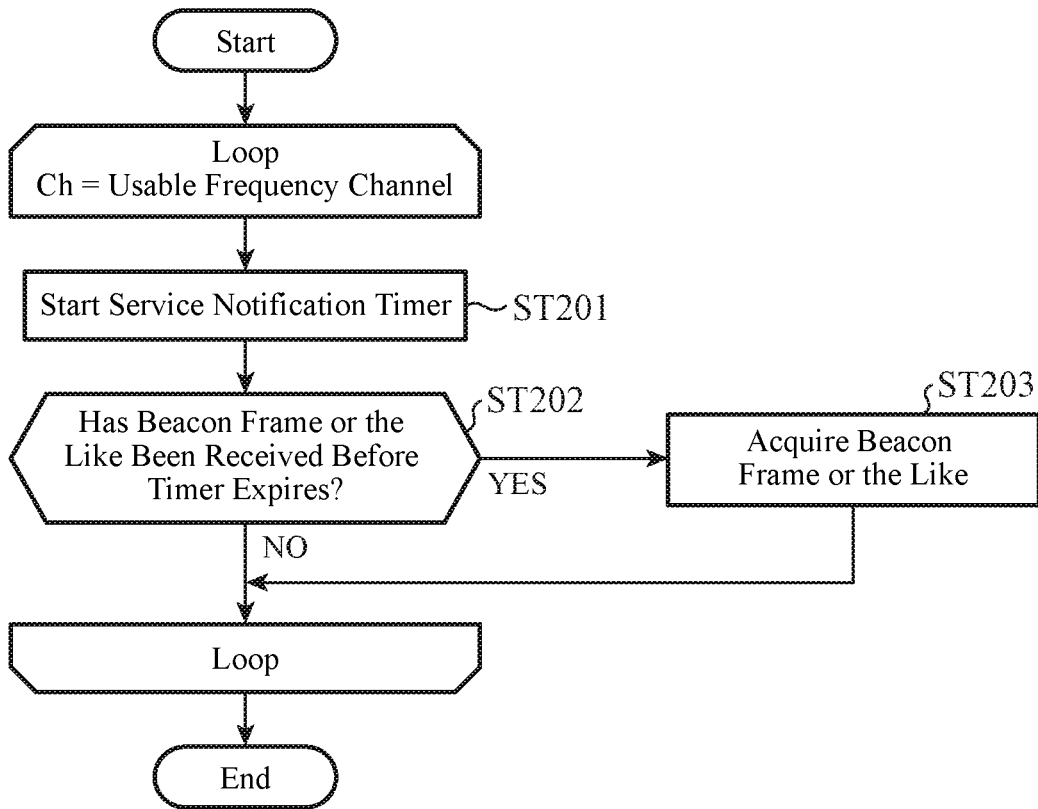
Start

Loop
Ch = Usable Frequency Channel

Start Service Notification Timer

ST201

Has Beacon Frame or the Like Been Received Before Timer Expires?

ST202

YES

ST203

Acquire Beacon Frame or the Like

NO

Loop

End